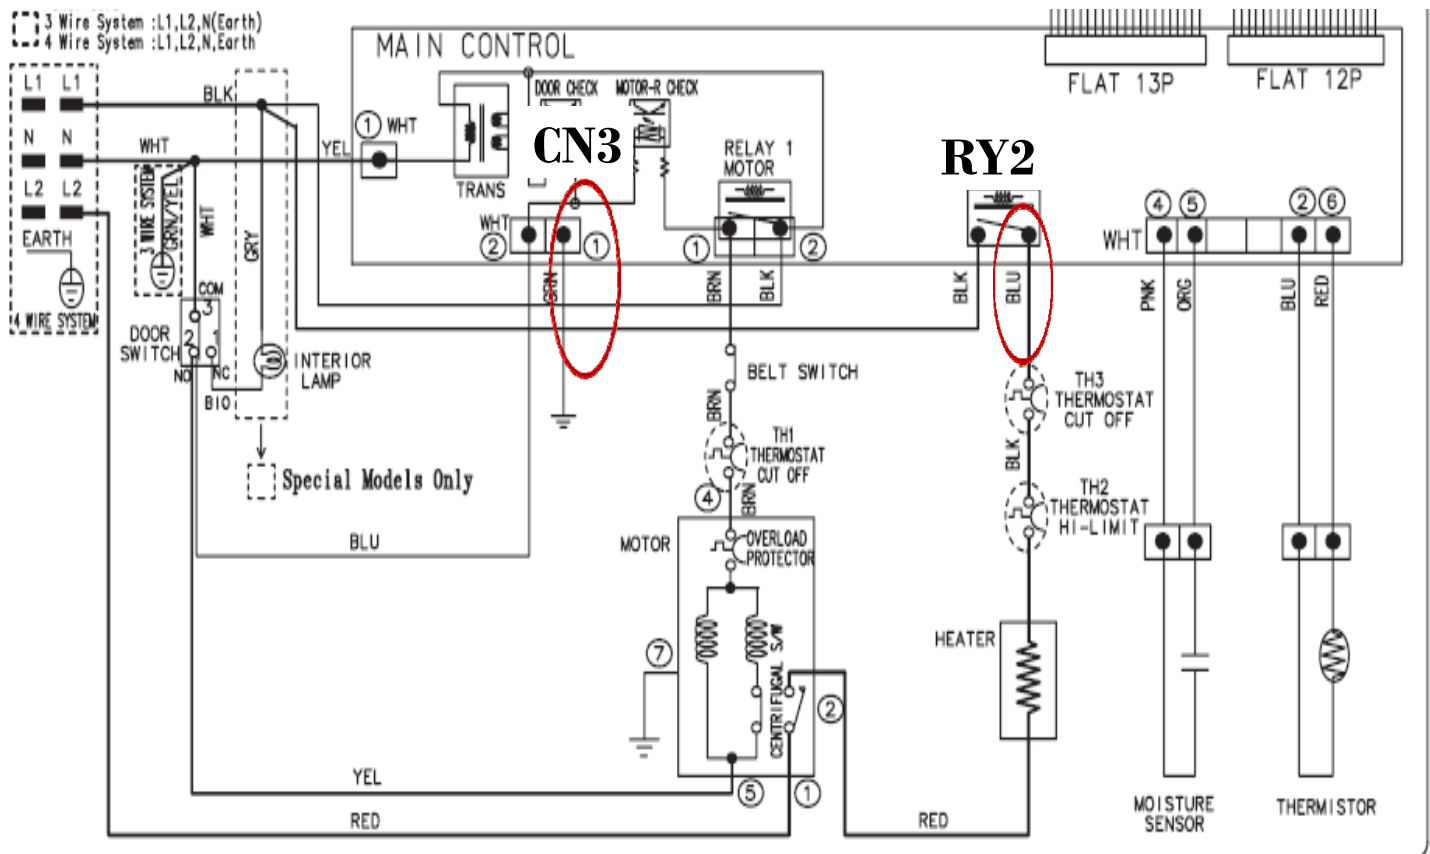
3 Wire System :L1,L2,N(Earth)
4 Wire System :L1,L2,N,Earth

L1 L1
N N
L2 L2
EARTH
4 WIRE SYSTEM

BLK
WHT
3 WIRE SYSTEM
GRN/YEL
WHT
GRY
YEL

MAIN CONTROL
FLAT 13P
FLAT 12P

① WHT
DOOR CHECK
MOTOR-R CHECK
CN3
TRANS
RELAY 1 MOTOR
RY2
WHT
② ①
① ②
④ ⑤
② ⑥
WHT

COM
3
DOOR SWITCH
2 1
NO NC
BIO
INTERIOR LAMP
Special Models Only
BLU

GRN
BRN
BLK
BLK
BLU
PNK
ORG
BLU
RED

BELT SWITCH
BRN
TH1 THERMOSTAT CUT OFF
④
BRN
MOTOR
OVERLOAD PROTECTOR
⑦
CENTRIFUGAL S/W
②
⑤ ①

TH3 THERMOSTAT CUT OFF
BLK
TH2 THERMOSTAT HI-LIMIT
HEATER

YEL
RED
RED

MOISTURE SENSOR
THERMISTOR